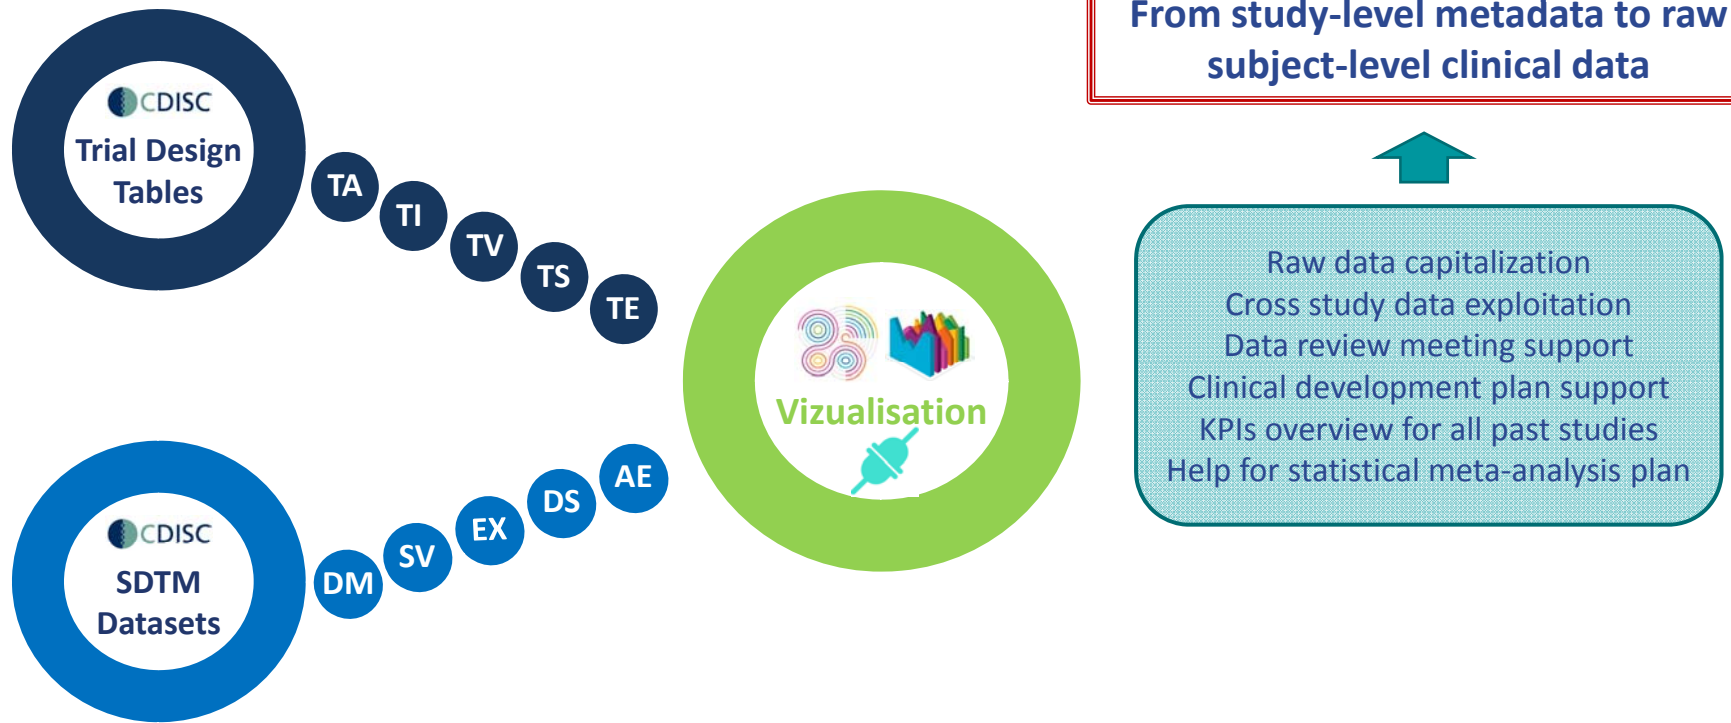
CDISC
Trial Design Tables

TA
TI
TV
TS
TE

CDISC
SDTM Datasets

DM
SV
EX
DS
AE

Vizualisation

From study-level metadata to raw subject-level clinical data

Raw data capitalization
Cross study data exploitation
Data review meeting support
Clinical development plan support
KPIs overview for all past studies
Help for statistical meta-analysis plan